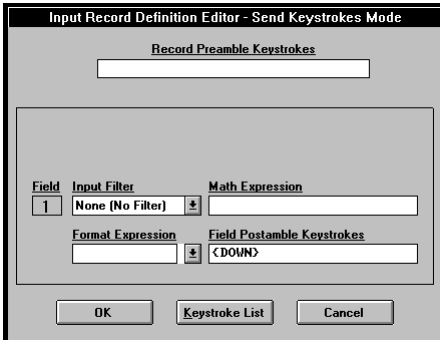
Input Record Definition Editor - Send Keystrokes Mode

Record Preamble Keystrokes

Field
1

Input Filter
None (No Filter)

Math Expression

Format Expression

Field Postamble Keystrokes
{DOWN}

OK

Keystroke List

Cancel